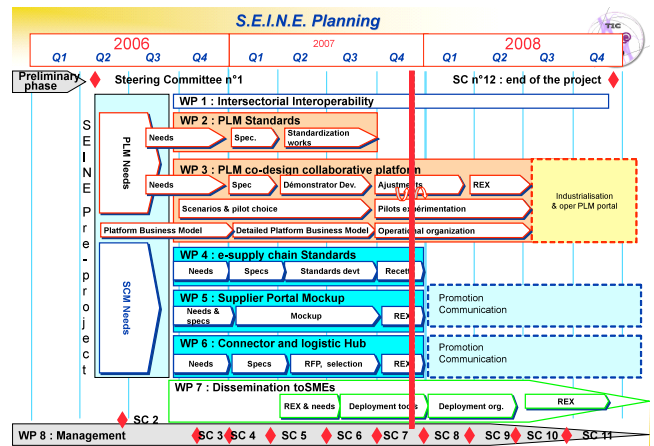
S.E.I.N.E. Planning

TIC

2006 2007 2008

Q1 Q2 Q3 Q4 Q1 Q2 Q3 Q4 Q1 Q2 Q3 Q4

Preliminary phase

Steering Committee n°1

SC n°12 : end of the project

S E I N E Pre-project

PLM Needs

SCM Needs

WP 1 : Intersectorial Interoperability

WP 2 : PLM Standards

Needs
Spec.
Standardization works

WP 3 : PLM co-design collaborative platform

Needs
Spec
Démonstrator Dev.
Ajustments
REX
Scenarios & pilot choice
Pilots expérimentation
Platform Business Model
Detailed Platform Business Model
Operational organization

Industrialisation & oper PLM portal

WP 4 : e-supply chain Standards

Needs
Specs
Standards devt
Recett

WP 5 : Supplier Portal Mockup

Needs & specs
Mockup
REX

Promotion Communication

WP 6 : Connector and logistic Hub

Needs
Specs
RFP, selection
REX

Promotion Communication

WP 7 : Dissemination toSMEs

REX & needs
Deployment tools
Deployment org.
REX

SC 2

WP 8 : Management

SC 3
SC 4
SC 5
SC 6
SC 7
SC 8
SC 9
SC 10
SC 11